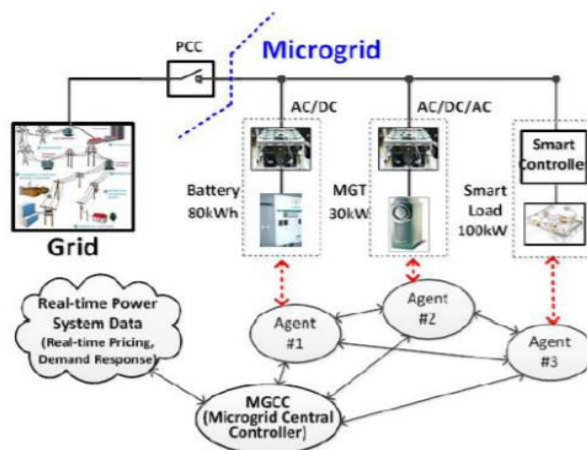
PCC

Microgrid

AC/DC

AC/DC/AC

Smart Controller

Battery 80kWh

MGT 30kW

Smart Load 100kW

Grid

Real-time Power System Data (Real-time Pricing, Demand Response)

Agent #1

Agent #2

Agent #3

MGCC (Microgrid Central Controller)